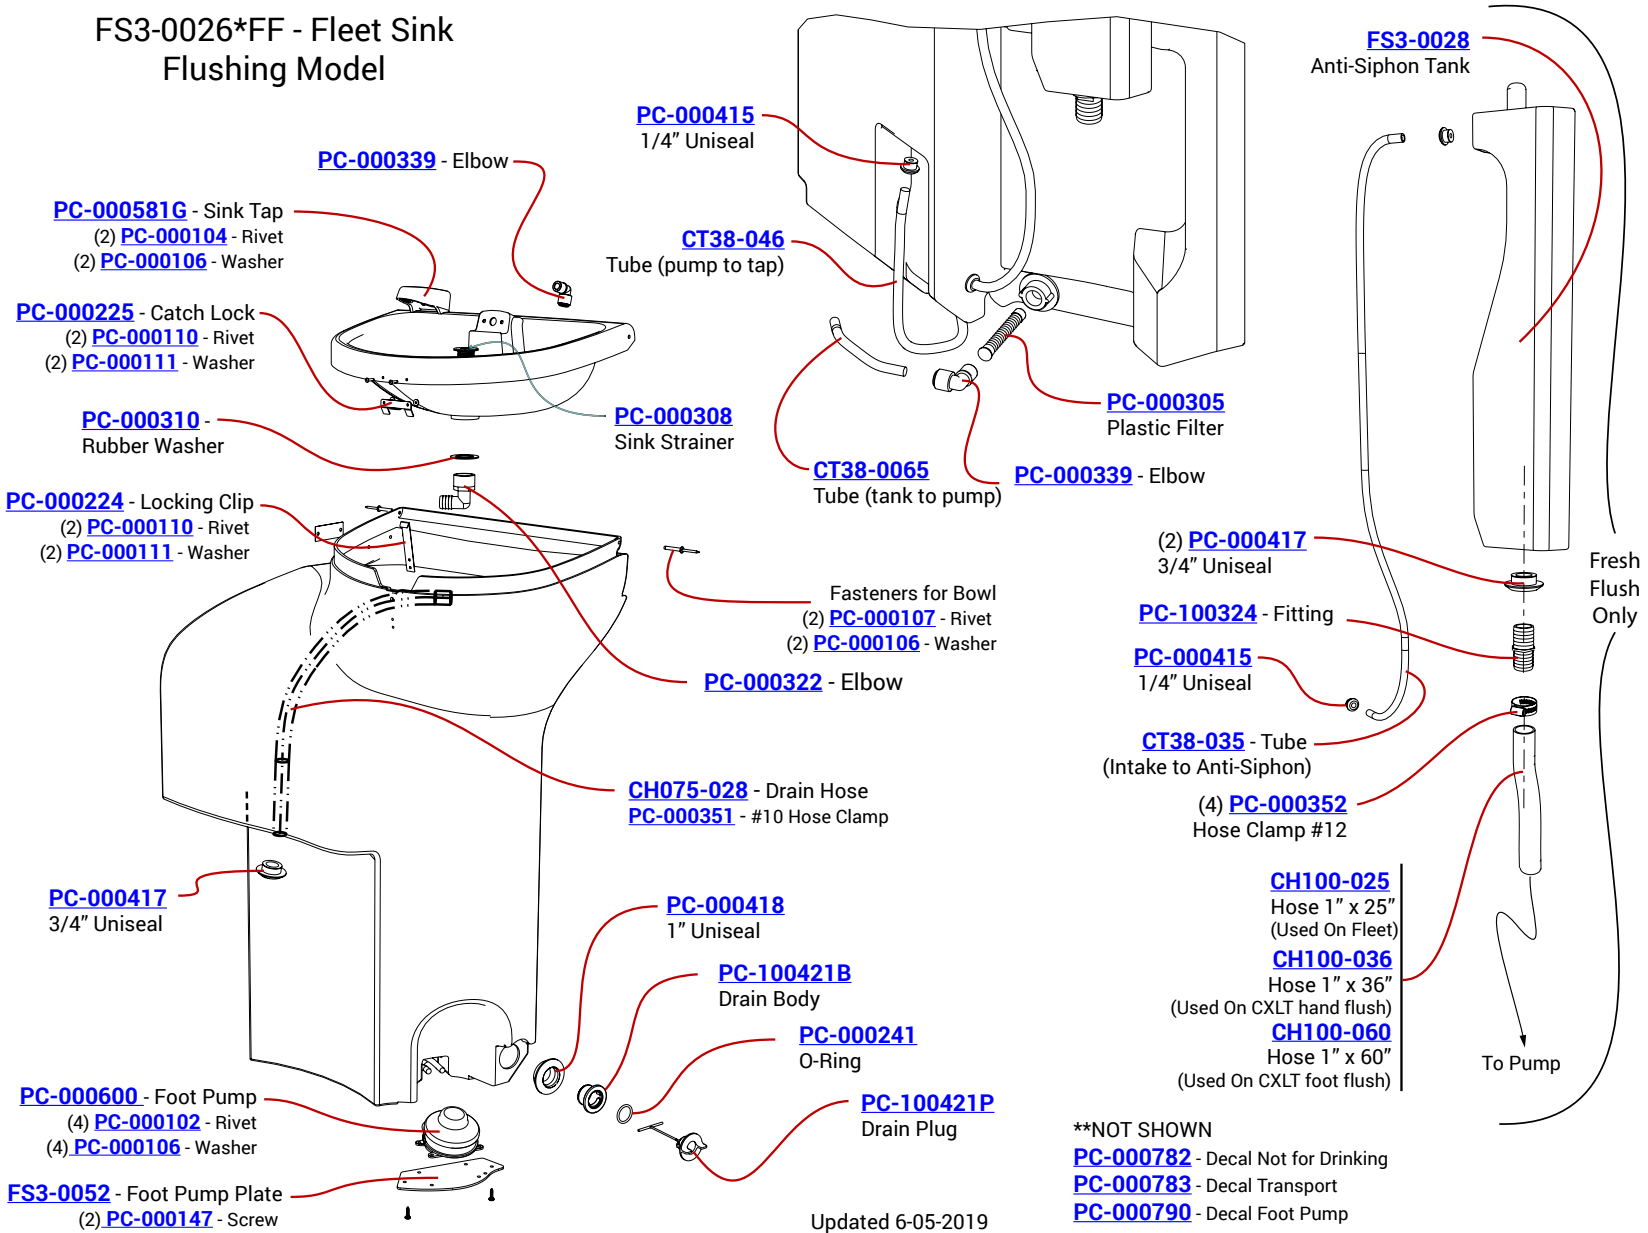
FS3-0026*FF - Fleet Sink Flushing Model

PC-000339 - Elbow

PC-000581G - Sink Tap
(2) PC-000104 - Rivet
(2) PC-000106 - Washer

PC-000225 - Catch Lock
(2) PC-000110 - Rivet
(2) PC-000111 - Washer

PC-000310 - Rubber Washer

PC-000224 - Locking Clip
(2) PC-000110 - Rivet
(2) PC-000111 - Washer

PC-000415
1/4” Uniseal

CT38-046
Tube (pump to tap)

PC-000308
Sink Strainer

CT38-0065
Tube (tank to pump)

PC-000305
Plastic Filter

PC-000339 - Elbow

FS3-0028
Anti-Siphon Tank

(2) PC-000417
3/4” Uniseal

PC-100324 - Fitting

PC-000415
1/4” Uniseal

CT38-035 - Tube
(Intake to Anti-Siphon)

(4) PC-000352
Hose Clamp #12

Fresh Flush Only

Fasteners for Bowl
(2) PC-000107 - Rivet
(2) PC-000106 - Washer

PC-000322 - Elbow

CH075-028 - Drain Hose
PC-000351 - #10 Hose Clamp

PC-000417
3/4” Uniseal

PC-000418
1” Uniseal

PC-100421B
Drain Body

PC-000241
O-Ring

PC-100421P
Drain Plug

CH100-025
Hose 1” x 25”
(Used On Fleet)
CH100-036
Hose 1” x 36”
(Used On CXLT hand flush)
CH100-060
Hose 1” x 60”
(Used On CXLT foot flush)

To Pump

PC-000600 - Foot Pump
(4) PC-000102 - Rivet
(4) PC-000106 - Washer

FS3-0052 - Foot Pump Plate
(2) PC-000147 - Screw

Updated 6-05-2019

**NOT SHOWN
PC-000782 - Decal Not for Drinking
PC-000783 - Decal Transport
PC-000790 - Decal Foot Pump